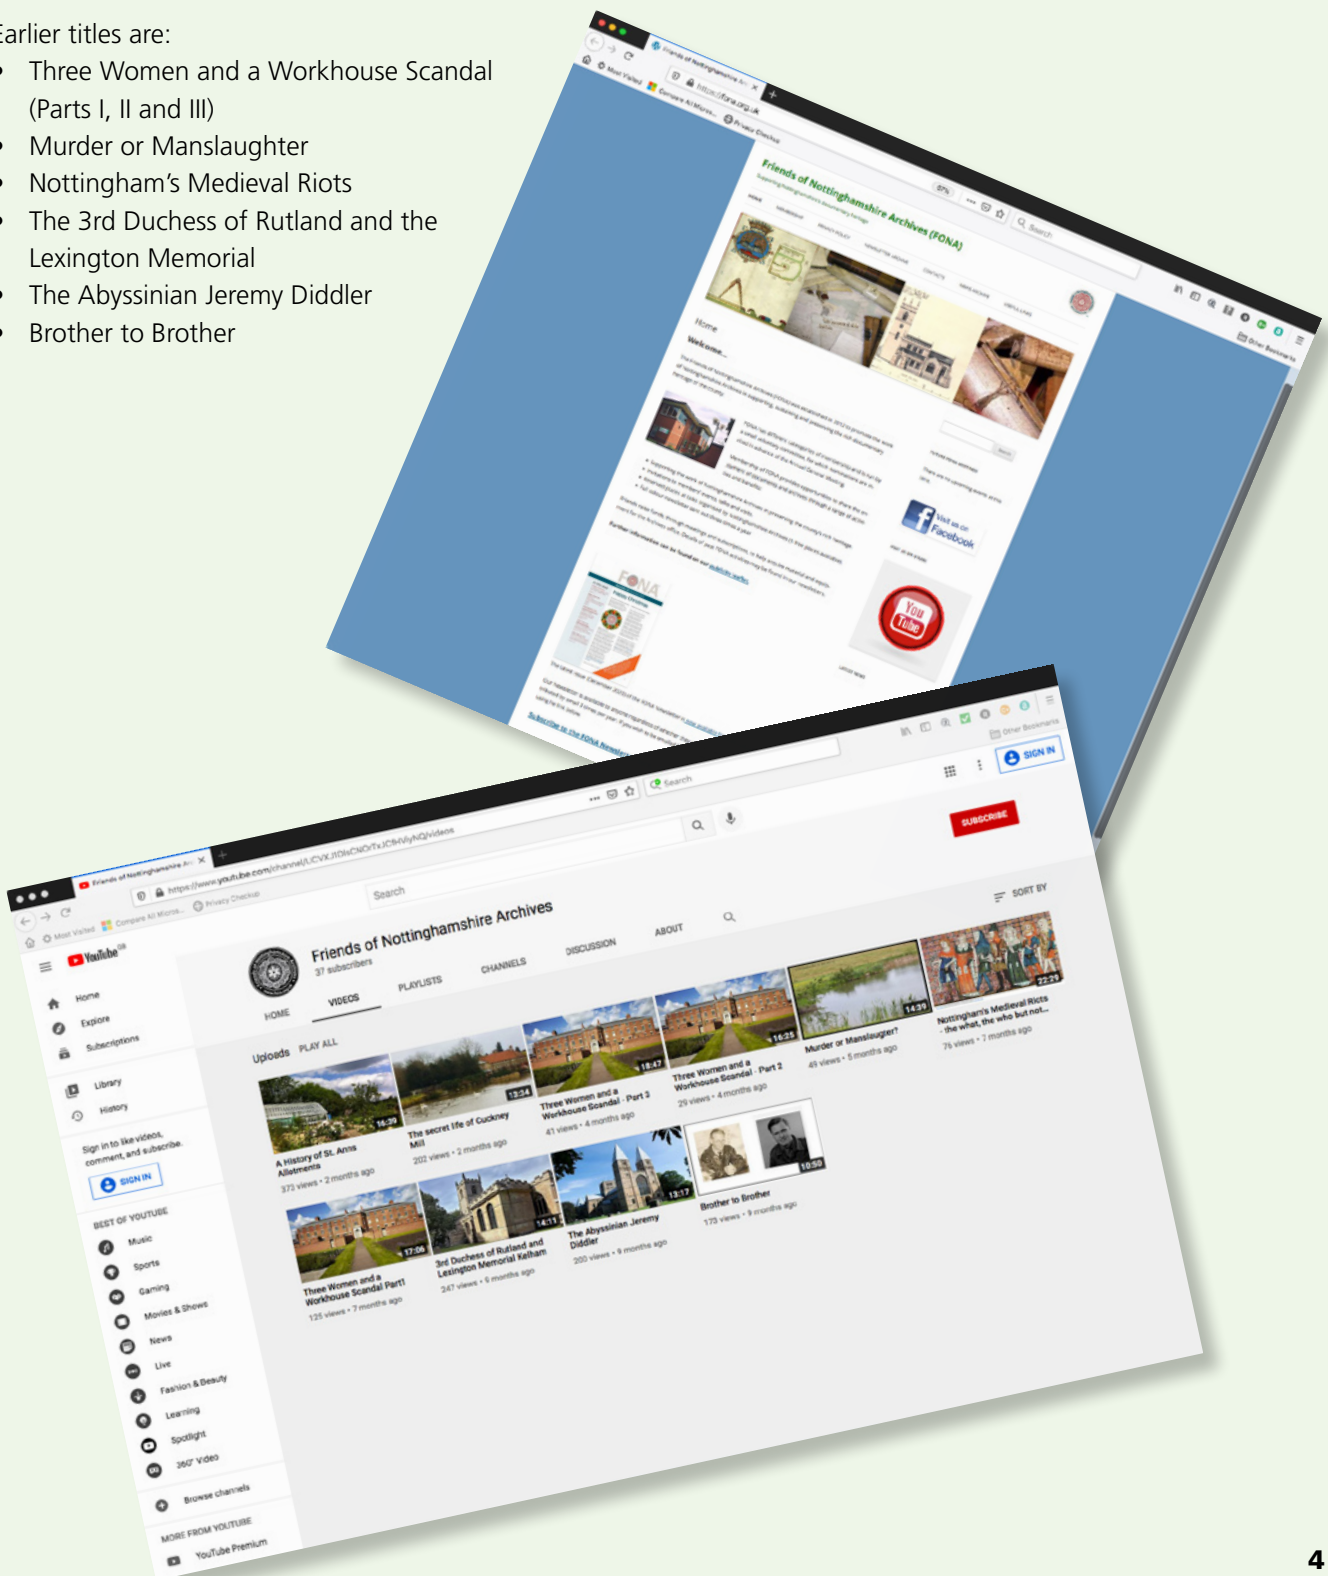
Earlier titles are:
• Three Women and a Workhouse Scandal (Parts I, II and III)
• Murder or Manslaughter
• Nottingham's Medieval Riots
• The 3rd Duchess of Rutland and the Lexington Memorial
• The Abyssinian Jeremy Diddler
• Brother to Brother

Friends of Nottinghamshire Archives (FONA)

Home

Welcome...

Visit us on Facebook

You Tube

FONA

Friends of Nottinghamshire Archives

37 subscribers

SUBSCRIBE

SIGN IN

HOME VIDEOS PLAYLISTS CHANNELS DISCUSSION ABOUT

Uploads PLAY ALL

SORT BY

A History of St. Anns Allotments
373 views • 2 months ago
16:29

The secret life of Cuckney Mill
202 views • 2 months ago
13:34

Three Women and a Workhouse Scandal - Part 3
41 views • 4 months ago
18:47

Three Women and a Workhouse Scandal - Part 2
29 views • 4 months ago
16:25

Murder or Manslaughter?
49 views • 5 months ago
14:39

Nottingham's Medieval Riots - the what, the who but not...
76 views • 7 months ago
22:25

Three Women and a Workhouse Scandal Part1
125 views • 7 months ago
17:06

3rd Duchess of Rutland and Lexington Memorial Kelham
247 views • 6 months ago
14:11

The Abyssinian Jeremy Diddler
200 views • 9 months ago
13:17

Brother to Brother
173 views • 9 months ago
10:50

YouTube
Home
Explore
Subscriptions
Library
History
Sign in to like videos, comment, and subscribe.
SIGN IN
BEST OF YOUTUBE
Music
Sports
Gaming
Movies & Shows
News
Live
Fashion & Beauty
Learning
Spotlight
360° Video
Browse channels
MORE FROM YOUTUBE
YouTube Premium

Search

4